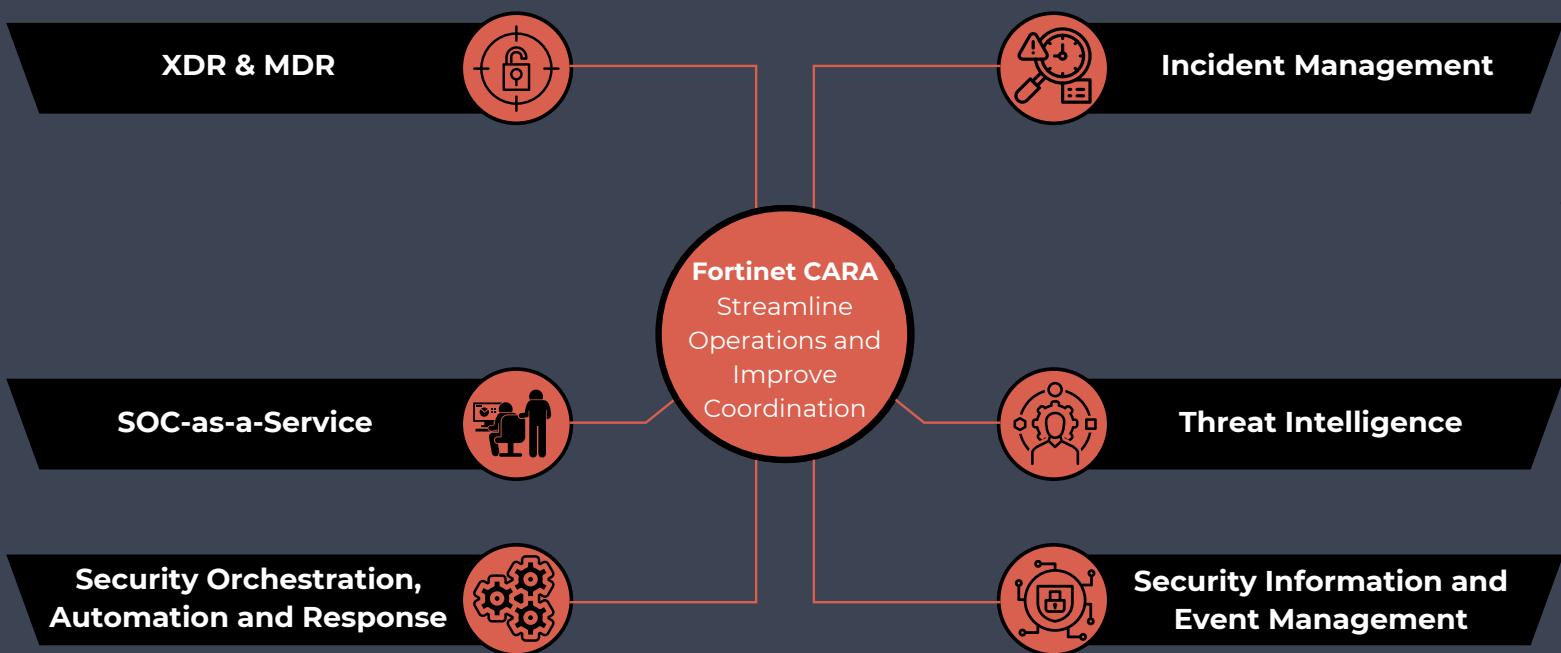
XDR & MDR

Incident Management

Fortinet CARA
Streamline Operations and Improve Coordination

SOC-as-a-Service

Threat Intelligence

Security Orchestration, Automation and Response

Security Information and Event Management